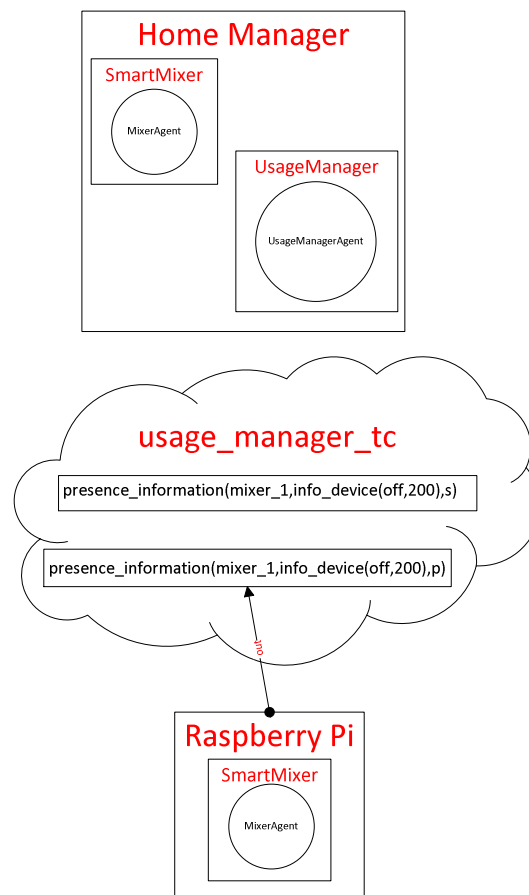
Home Manager

SmartMixer

MixerAgent

UsageManager

UsageManagerAgent

usage_manager_tc

presence_information(mixer_1,info_device(off,200),s)

presence_information(mixer_1,info_device(off,200),p)

out

Raspberry Pi

SmartMixer

MixerAgent